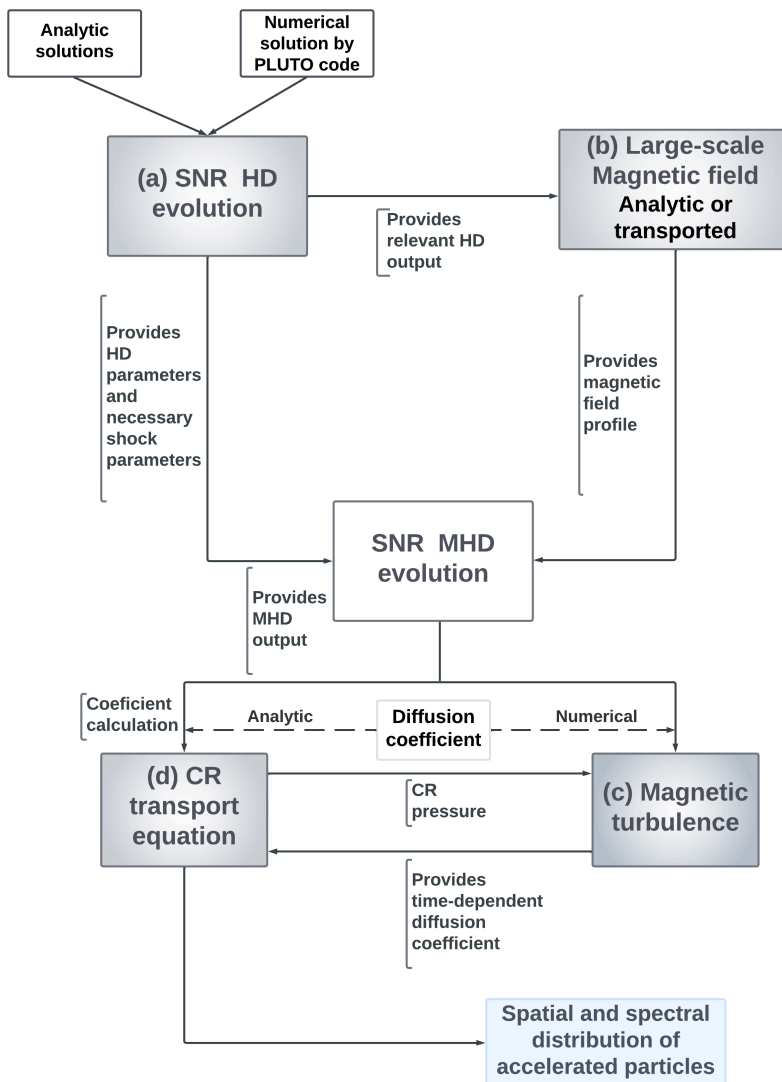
Analytic solutions

Numerical solution by PLUTO code

(a) SNR HD evolution

Provides relevant HD output

(b) Large-scale Magnetic field
Analytic or transported

Provides HD parameters and necessary shock parameters

Provides magnetic field profile

SNR MHD evolution

Provides MHD output

Coeficient calculation

Analytic

Diffusion coefficient

Numerical

(d) CR transport equation

CR pressure

(c) Magnetic turbulence

Provides time-dependent diffusion coefficient

Spatial and spectral distribution of accelerated particles